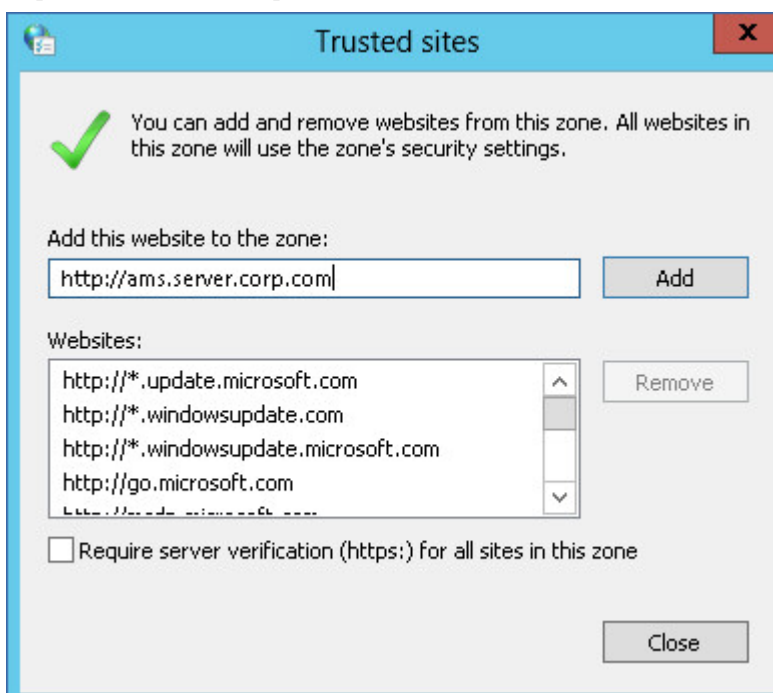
Trusted sites

You can add and remove websites from this zone. All websites in this zone will use the zone's security settings.

Add this website to the zone:

http://ams.server.corp.com

Add

Websites:

http://*.update.microsoft.com
http://*.windowsupdate.com
http://*.windowsupdate.microsoft.com
http://go.microsoft.com
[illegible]

Remove

Require server verification (https:) for all sites in this zone

Close